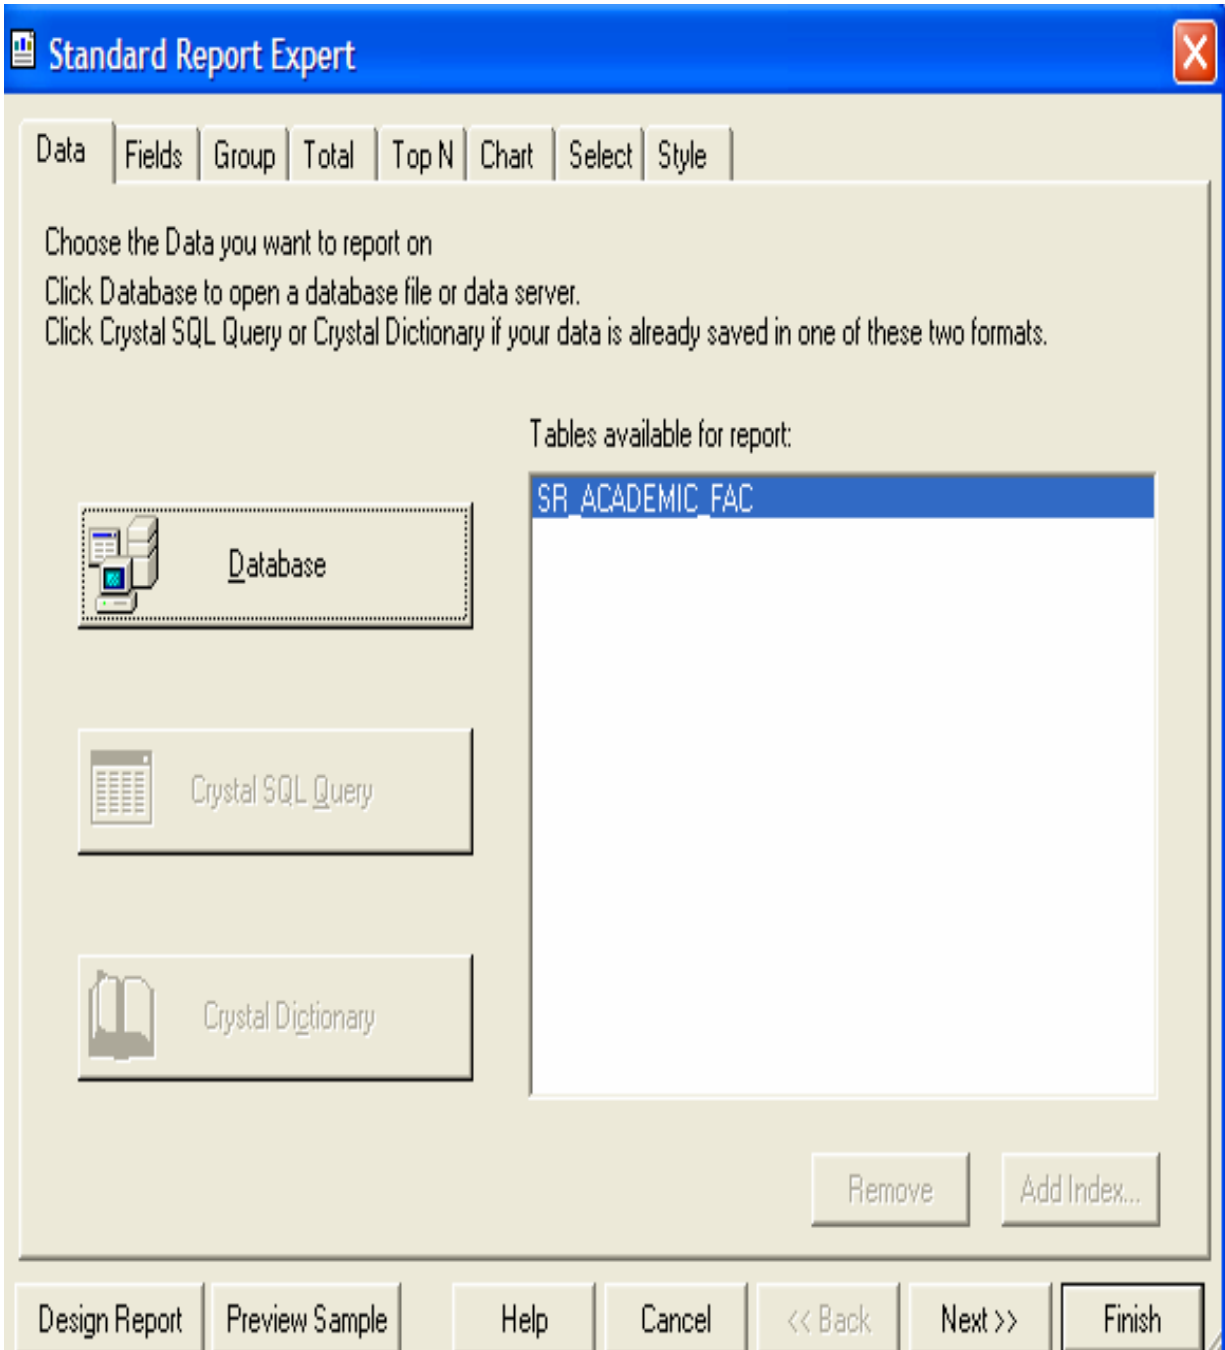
Standard Report Expert

Data | Fields | Group | Total | Top N | Chart | Select | Style

Choose the Data you want to report on
Click Database to open a database file or data server.
Click Crystal SQL Query or Crystal Dictionary if your data is already saved in one of these two formats.

Tables available for report:

SR_ACADEMIC_FAC

Database

Crystal SQL Query

Crystal Dictionary

Remove

Add Index...

Design Report

Preview Sample

Help

Cancel

<< Back

Next >>

Finish